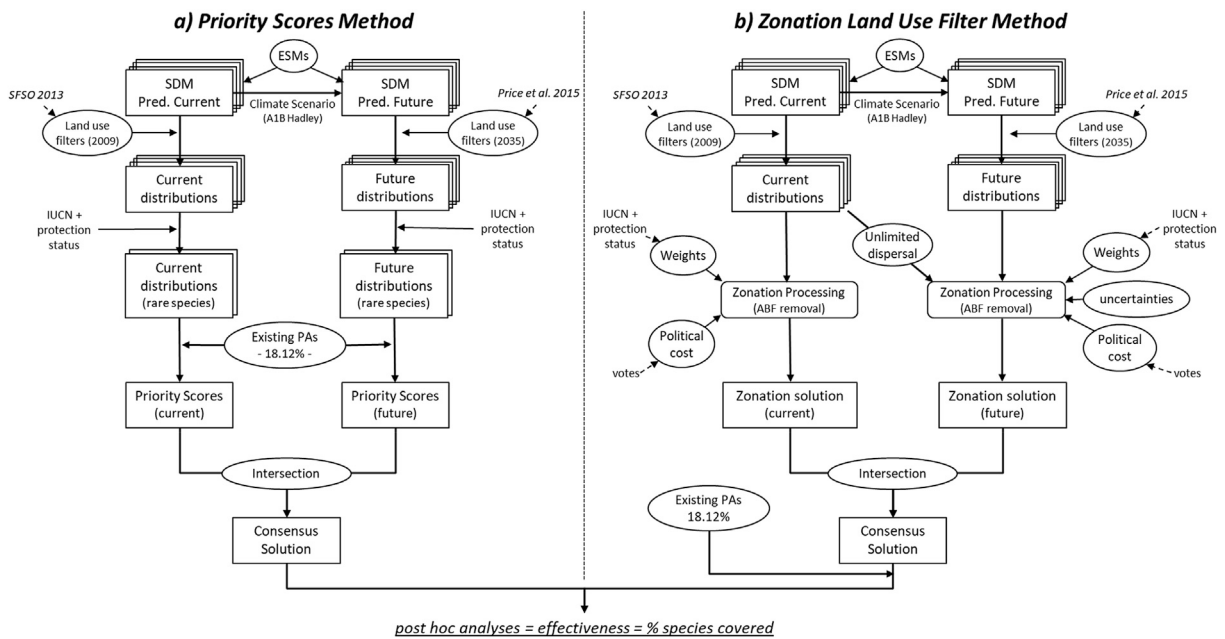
a) Priority Scores Method

ESMs

SDM Pred. Current

SDM Pred. Future

Climate Scenario (A1B Hadley)

SFSO 2013

Price et al. 2015

Land use filters (2009)

Land use filters (2035)

Current distributions

Future distributions

IUCN + protection status

IUCN + protection status

Current distributions (rare species)

Future distributions (rare species)

Existing PAs - 18.12% -

Priority Scores (current)

Priority Scores (future)

Intersection

Consensus Solution

b) Zonation Land Use Filter Method

ESMs

SDM Pred. Current

SDM Pred. Future

Climate Scenario (A1B Hadley)

SFSO 2013

Price et al. 2015

Land use filters (2009)

Land use filters (2035)

Current distributions

Future distributions

IUCN + protection status

Unlimited dispersal

IUCN + protection status

Weights

Weights

Zonation Processing (ABF removal)

Zonation Processing (ABF removal)

uncertainties

Political cost

Political cost

votes

votes

Zonation solution (current)

Zonation solution (future)

Intersection

Existing PAs 18.12%

Consensus Solution

post hoc analyses = effectiveness = % species covered